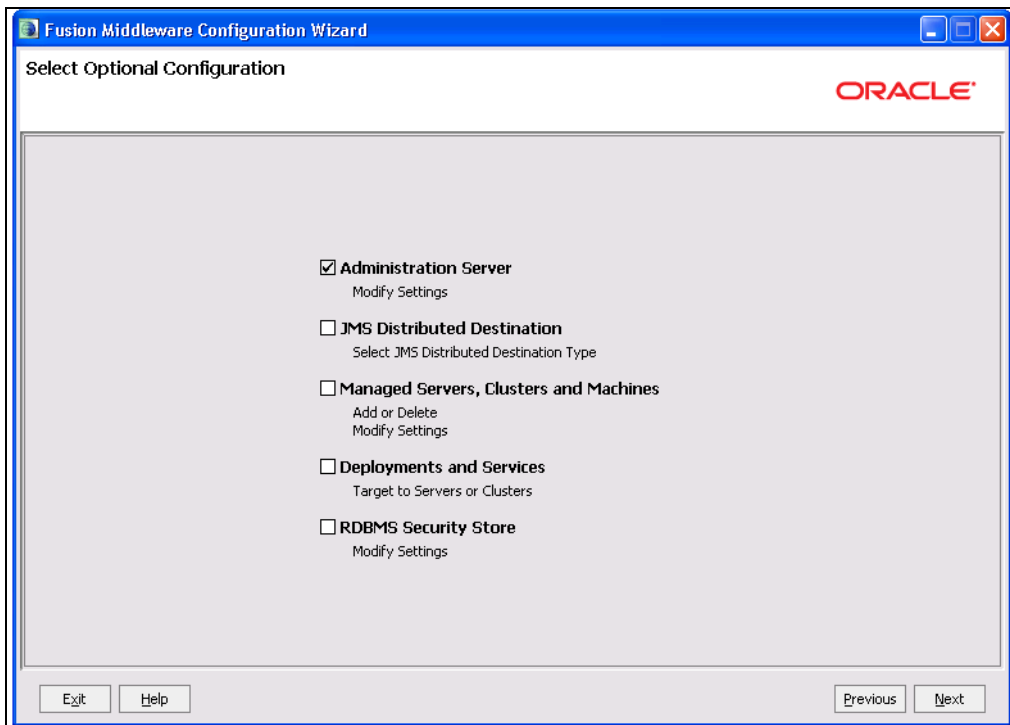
Fusion Middleware Configuration Wizard

Select Optional Configuration

ORACLE

☑ Administration Server
Modify Settings

☐ JMS Distributed Destination
Select JMS Distributed Destination Type

☐ Managed Servers, Clusters and Machines
Add or Delete
Modify Settings

☐ Deployments and Services
Target to Servers or Clusters

☐ RDBMS Security Store
Modify Settings

Exit Help Previous Next